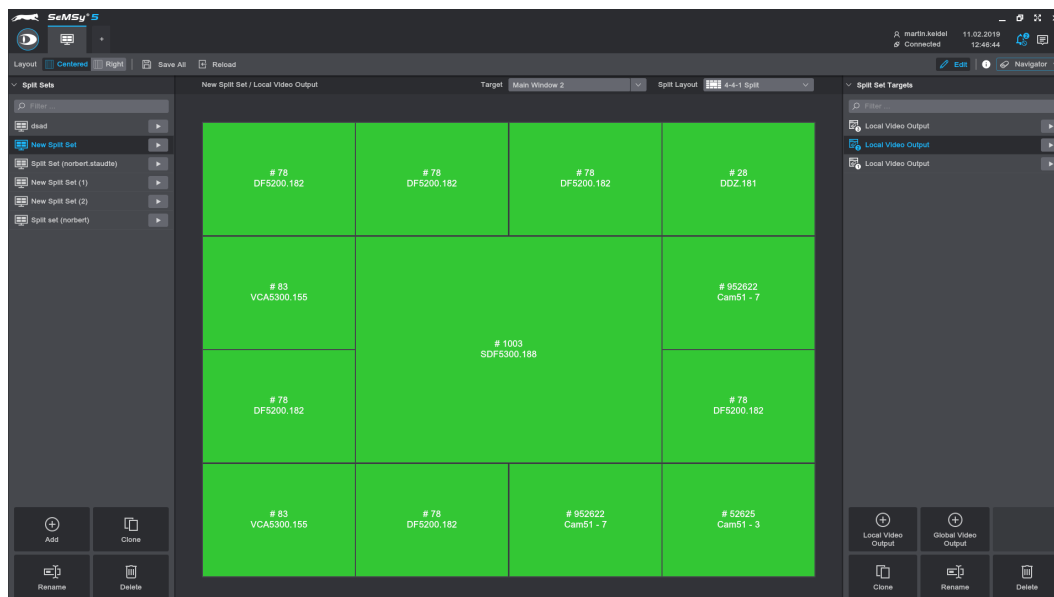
SeMSy®S

martin.keidel
Connected
11.02.2019
12:46:44

Layout Centered Right | Save All Reload

Edit Navigator

Split Sets

Filter ...

dsad
New Split Set
Split Set (norbert.staudte)
New Split Set (1)
New Split Set (2)
Split set (norbert)

Add
Clone
Rename
Delete

New Split Set / Local Video Output

Target Main Window 2

Split Layout 4-4-1 Split

# 78
DF5200.182

# 78
DF5200.182

# 78
DF5200.182

# 28
DDZ.181

# 83
VCA5300.155

# 1003
SDF5300.188

# 952622
Cam51 - 7

# 78
DF5200.182

# 78
DF5200.182

# 83
VCA5300.155

# 78
DF5200.182

# 952622
Cam51 - 7

# 52625
Cam51 - 3

Split Set Targets

Filter ...

Local Video Output
Local Video Output
Local Video Output

Local Video Output
Global Video Output
Clone
Rename
Delete